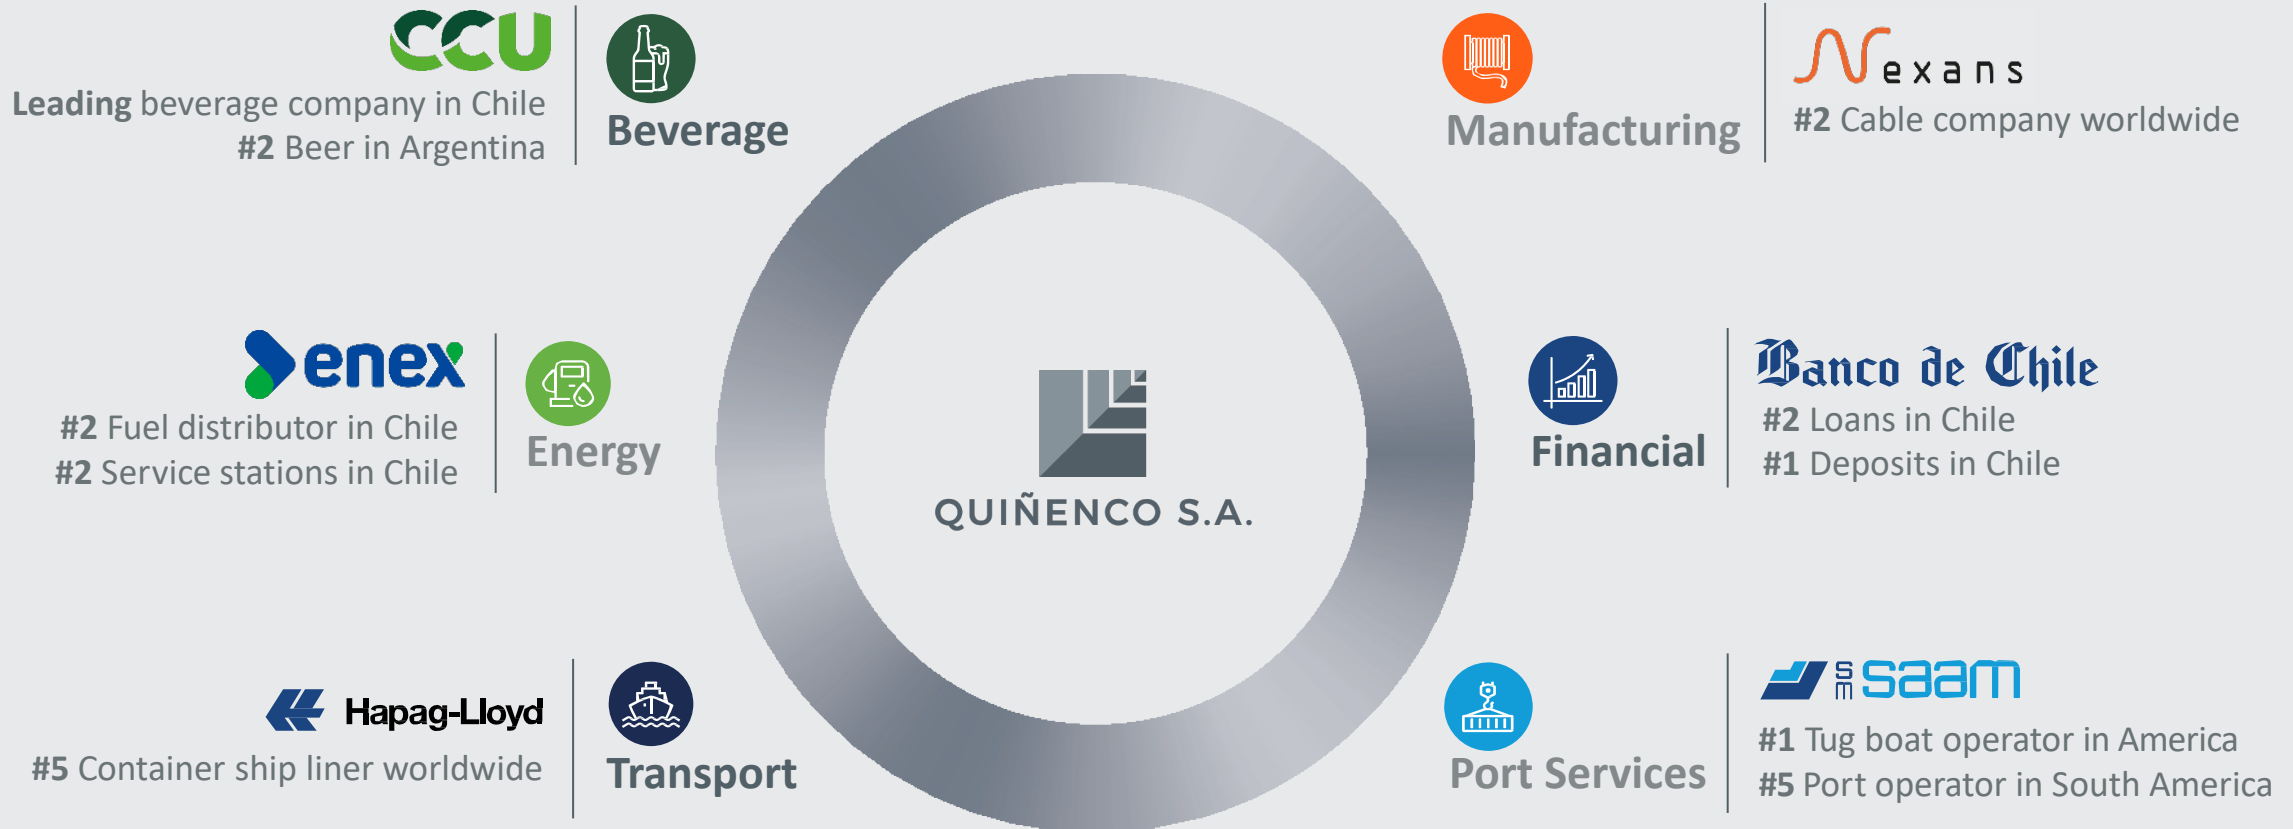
CCU

Leading beverage company in Chile
#2 Beer in Argentina

Beverage

Manufacturing

Nexans

#2 Cable company worldwide

enex

#2 Fuel distributor in Chile
#2 Service stations in Chile

Energy

QUIÑENCO S.A.

Financial

Banco de Chile

#2 Loans in Chile
#1 Deposits in Chile

Hapag-Lloyd

#5 Container ship liner worldwide

Transport

Port Services

SM saam

#1 Tug boat operator in America
#5 Port operator in South America